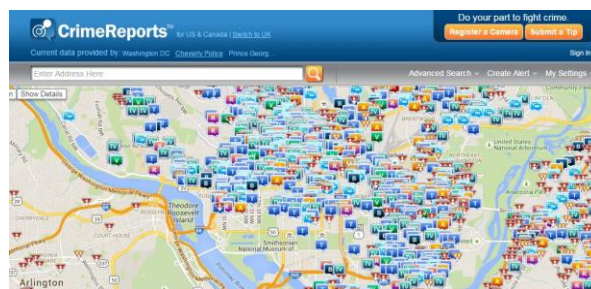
CrimeReports™ for US & Canada | Switch to UK

Current data provided by: Washington DC Cheverly Police Prince Georg...

Do your part to fight crime.

Register a Camera

Submit a Tip

Sign In

Enter Address Here

Advanced Search

Create Alert

My Settings

Show Details

Theodore Roosevelt Island

Smithsonian National Museum of...

United States National Arboretum

Anacostia Park

Arlington

BRENTWOOD

NORTHEAST

LINCOLN

Community Park

COURT HOUSE